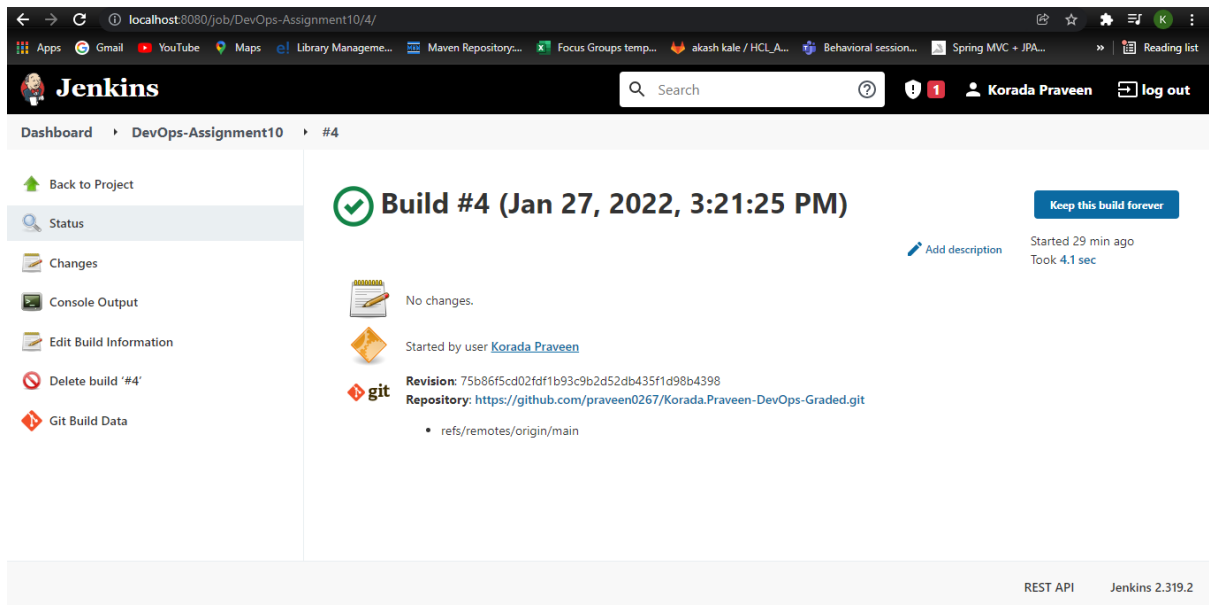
localhost:8080/job/DevOps-Assignment10/4/

Apps Gmail YouTube Maps Library Manageme... Maven Repository:... Focus Groups temp... akash kale / HCL_A... Behavioral session... Spring MVC + JPA... » Reading list

Jenkins

Search

1 Korada Praveen log out

Dashboard › DevOps-Assignment10 › #4

Back to Project
Status
Changes
Console Output
Edit Build Information
Delete build '#4'
Git Build Data

Build #4 (Jan 27, 2022, 3:21:25 PM)

Keep this build forever

Add description

Started 29 min ago
Took 4.1 sec

No changes.

Started by user Korada Praveen

git

Revision: 75b86f5cd02fdf1b93c9b2d52db435f1d98b4398
Repository: https://github.com/praveen0267/Korada.Praveen-DevOps-Graded.git

• refs/remotes/origin/main

REST API Jenkins 2.319.2